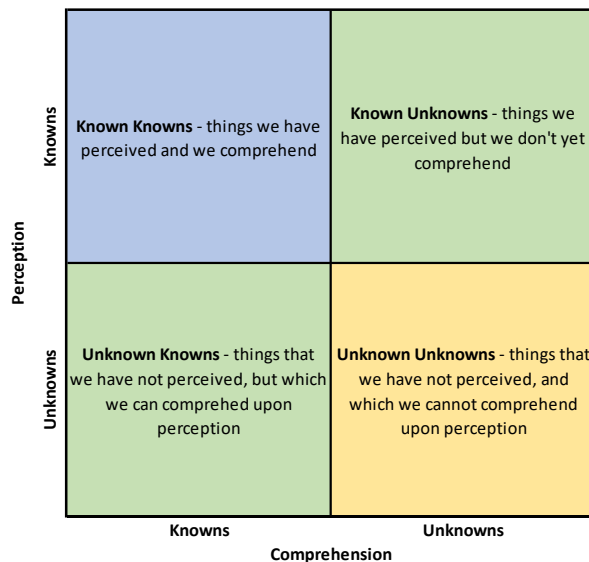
Perception

Knowns

Unknowns

**Known Knowns** - things we have perceived and we comprehend

**Known Unknowns** - things we have perceived but we don't yet comprehend

**Unknown Knowns** - things that we have not perceived, but which we can comprehed upon perception

**Unknown Unknowns** - things that we have not perceived, and which we cannot comprehend upon perception

Knowns

Unknowns

Comprehension